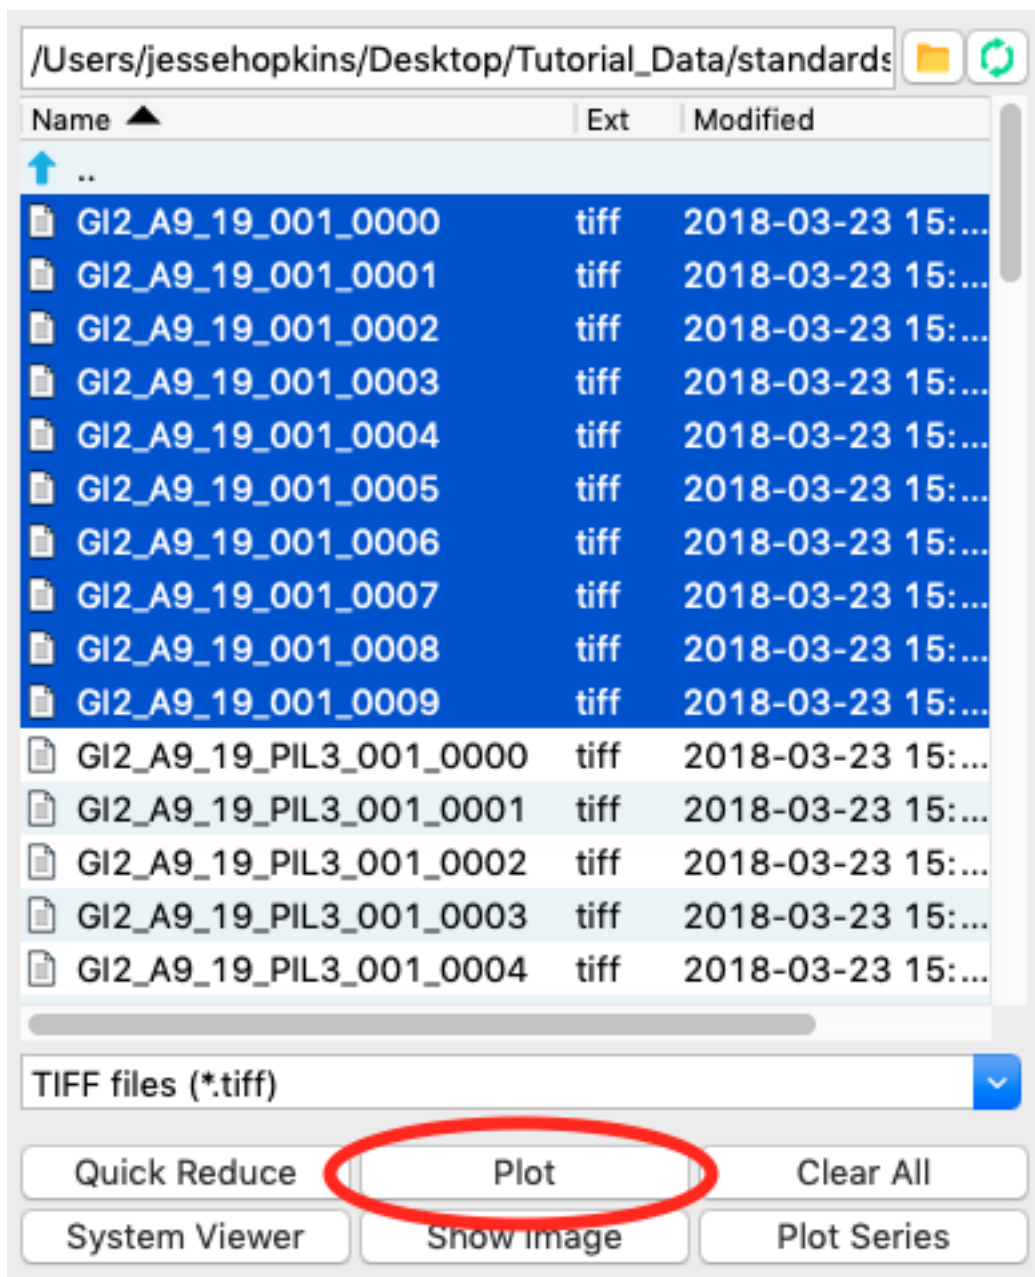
/Users/jessehopkins/Desktop/Tutorial_Data/standards

| Name | Ext | Modified |
|---|---|---|
| .. | | |
| GI2_A9_19_001_0000 | tiff | 2018-03-23 15:... |
| GI2_A9_19_001_0001 | tiff | 2018-03-23 15:... |
| GI2_A9_19_001_0002 | tiff | 2018-03-23 15:... |
| GI2_A9_19_001_0003 | tiff | 2018-03-23 15:... |
| GI2_A9_19_001_0004 | tiff | 2018-03-23 15:... |
| GI2_A9_19_001_0005 | tiff | 2018-03-23 15:... |
| GI2_A9_19_001_0006 | tiff | 2018-03-23 15:... |
| GI2_A9_19_001_0007 | tiff | 2018-03-23 15:... |
| GI2_A9_19_001_0008 | tiff | 2018-03-23 15:... |
| GI2_A9_19_001_0009 | tiff | 2018-03-23 15:... |
| GI2_A9_19_PIL3_001_0000 | tiff | 2018-03-23 15:... |
| GI2_A9_19_PIL3_001_0001 | tiff | 2018-03-23 15:... |
| GI2_A9_19_PIL3_001_0002 | tiff | 2018-03-23 15:... |
| GI2_A9_19_PIL3_001_0003 | tiff | 2018-03-23 15:... |
| GI2_A9_19_PIL3_001_0004 | tiff | 2018-03-23 15:... |

TIFF files (*.tiff)

Quick Reduce
Plot
Clear All
System Viewer
Show Image
Plot Series